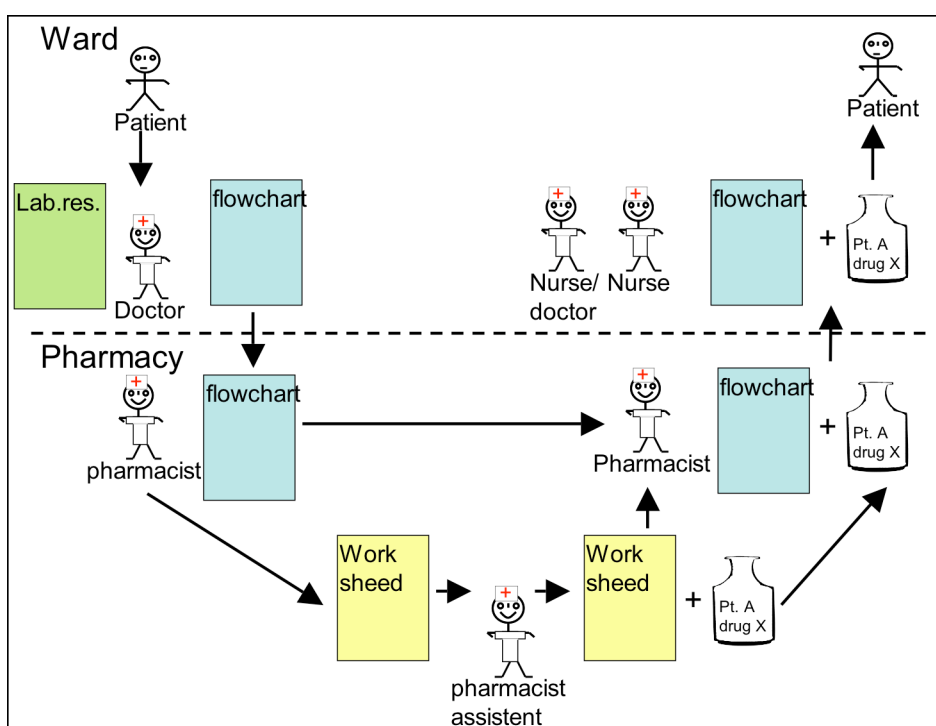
Ward

Patient

Lab.res.

Doctor

flowchart

Nurse/ doctor

Nurse

flowchart

+

Pt. A drug X

Patient

Pharmacy

pharmacist

flowchart

Pharmacist

flowchart

+

Pt. A drug X

Work sheed

pharmacist assistent

Work sheed

+

Pt. A drug X